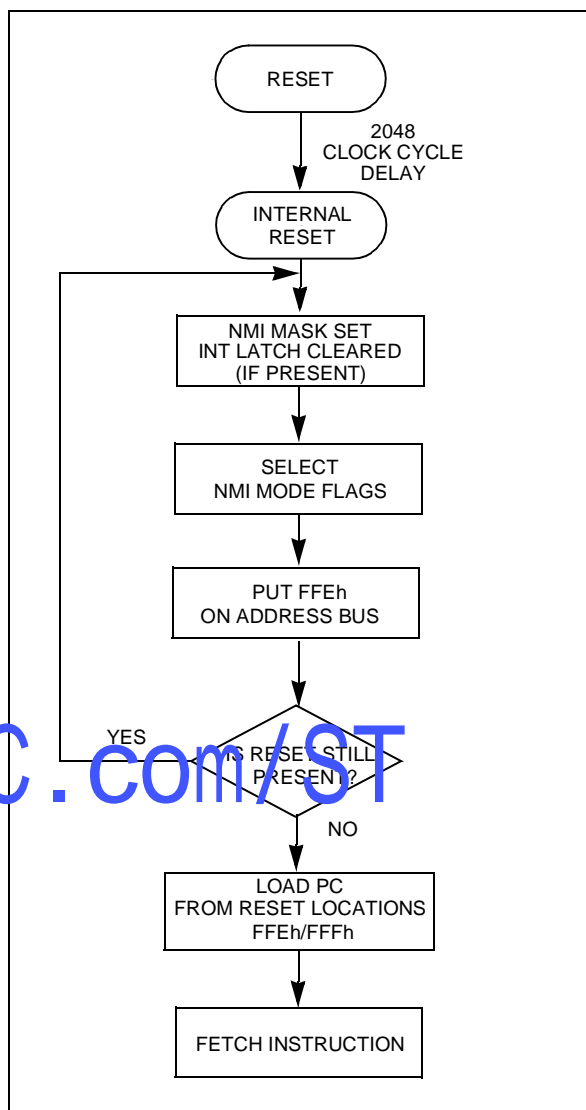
RESET

2048 CLOCK CYCLE DELAY

INTERNAL RESET

NMI MASK SET
INT LATCH CLEARED
(IF PRESENT)

SELECT
NMI MODE FLAGS

PUT FFEh
ON ADDRESS BUS

YES

IS RESET STILL PRESENT?

C.com/ST

NO

LOAD PC
FROM RESET LOCATIONS
FFEh/FFFh

FETCH INSTRUCTION